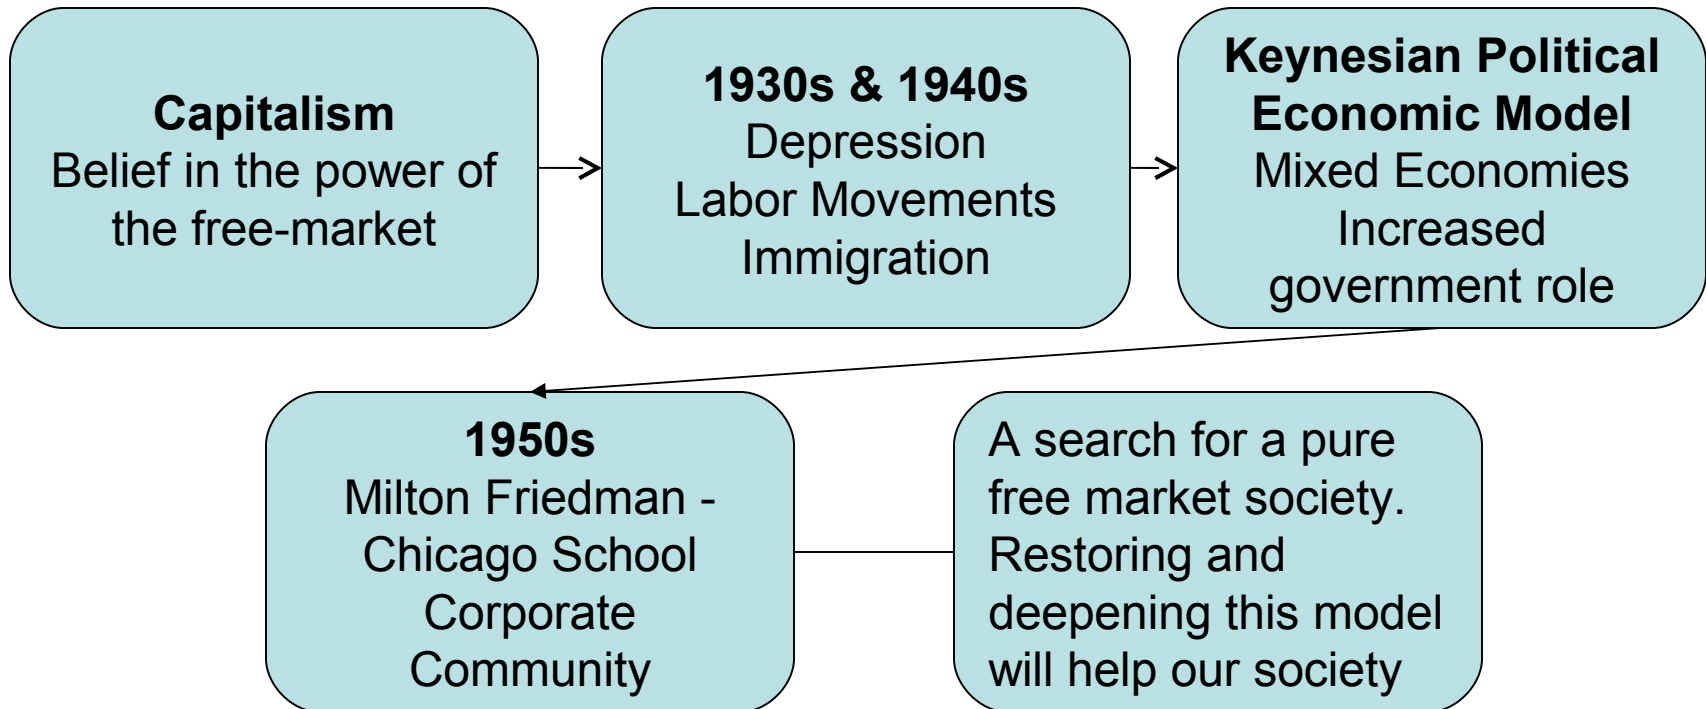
**Capitalism**
Belief in the power of the free-market

**1930s & 1940s**
Depression
Labor Movements
Immigration

**Keynesian Political Economic Model**
Mixed Economies
Increased government role

**1950s**
Milton Friedman - Chicago School
Corporate Community

A search for a pure free market society. Restoring and deepening this model will help our society